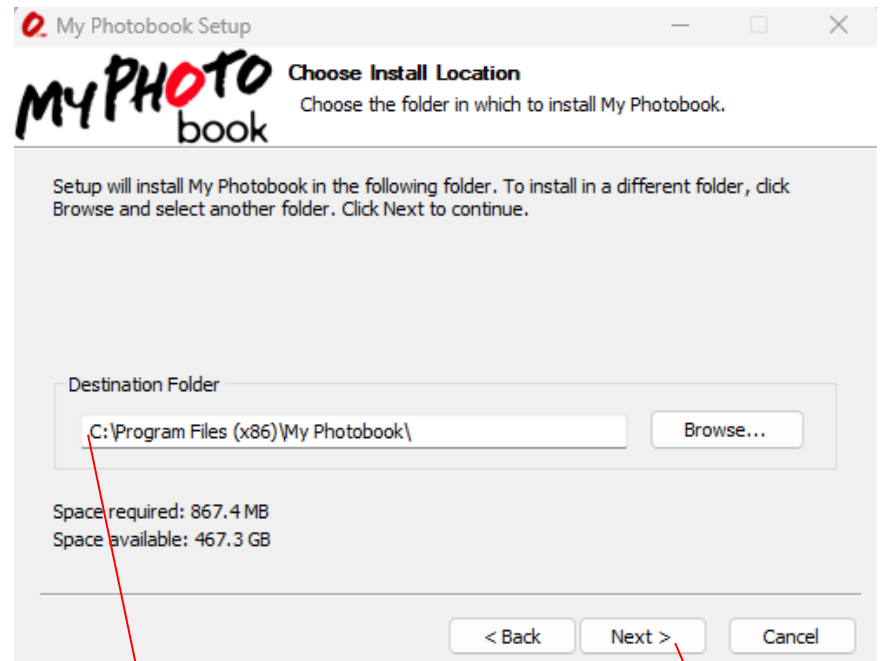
My Photobook Setup

MY PHOTO book

Choose Install Location
Choose the folder in which to install My Photobook.

Setup will install My Photobook in the following folder. To install in a different folder, click Browse and select another folder. Click Next to continue.

Destination Folder
C:\Program Files (x86)\My Photobook\
Browse...

Space required: 867.4 MB
Space available: 467.3 GB

< Back
Next >
Cancel